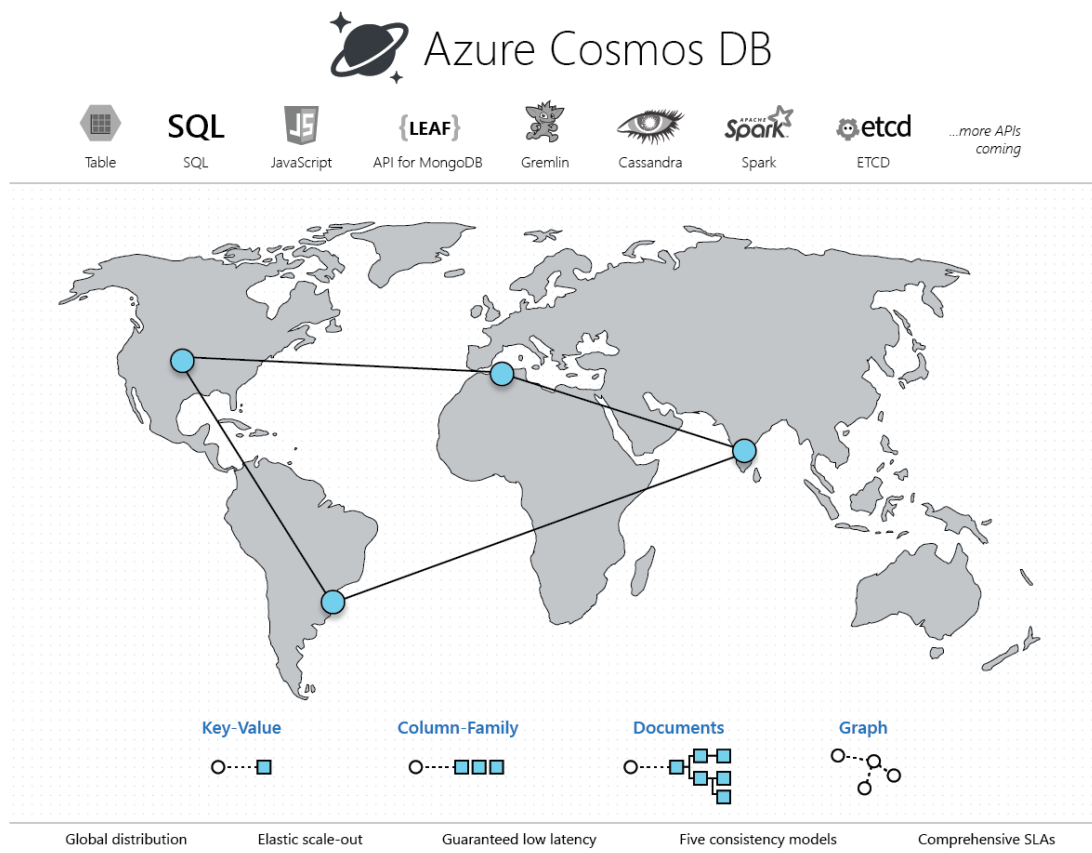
Azure Cosmos DB

Table
SQL
SQL
JS
JavaScript
{LEAF}
API for MongoDB
Gremlin
Cassandra
APACHE Spark
Spark
etcd
ETCD
...more APIs coming

Key-Value
Column-Family
Documents
Graph

Global distribution
Elastic scale-out
Guaranteed low latency
Five consistency models
Comprehensive SLAs